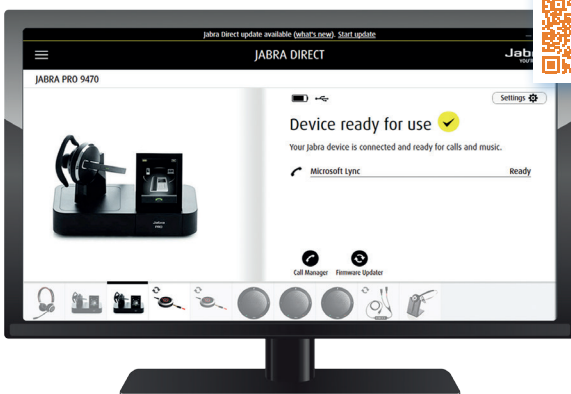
Jabra Direct update available (what's new). Start update

JABRA DIRECT

Jabra

JABRA PRO 9470

Settings

Device ready for use

Your Jabra device is connected and ready for calls and music.

Microsoft Lync

Ready

Call Manager

Firmware Updater

Jabra

PRO